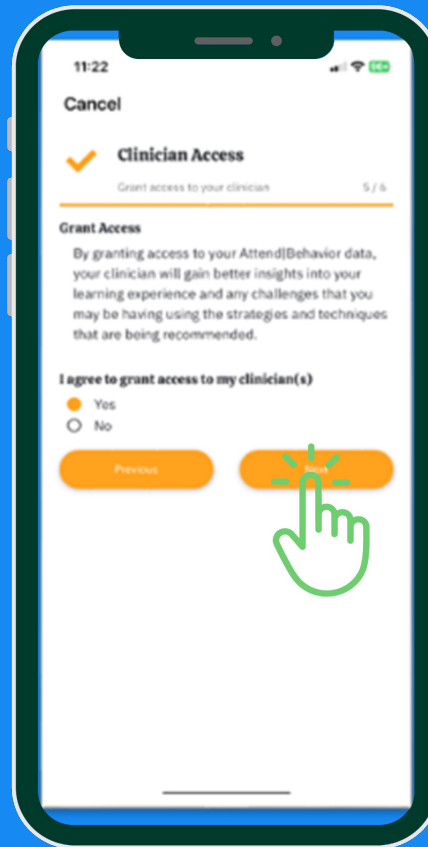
11:22

Cancel

Clinician Access

Grant access to your clinician

5 / 6

Grant Access

By granting access to your Attend|Behavior data, your clinician will gain better insights into your learning experience and any challenges that you may be having using the strategies and techniques that are being recommended.

I agree to grant access to my clinician(s)

Yes

No

Previous

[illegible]